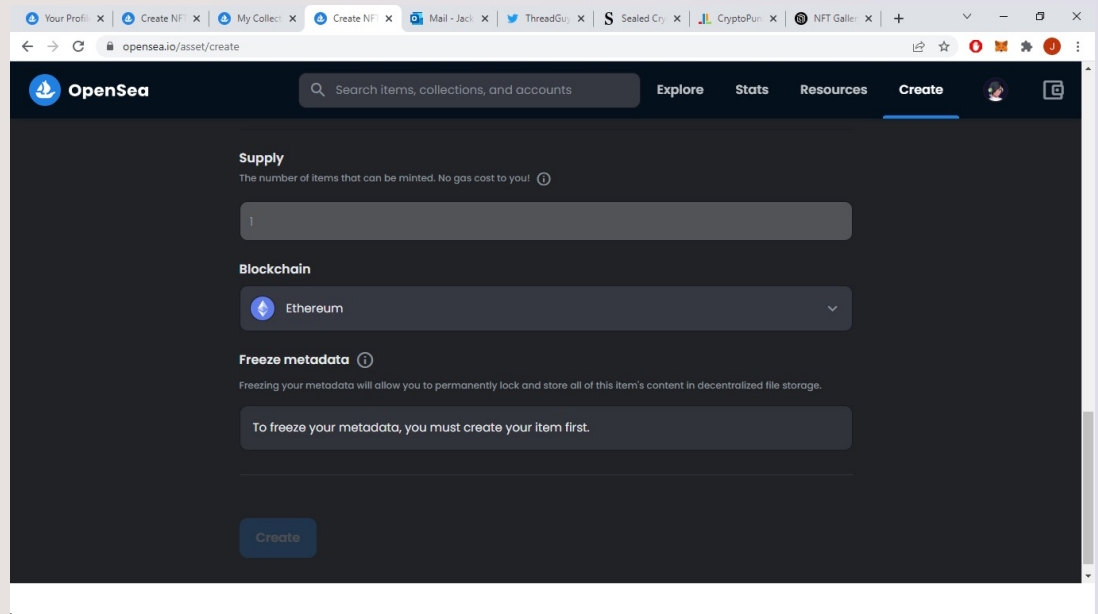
Your Profil | Create NF | My Collect | Create NF | Mail - Jack | ThreadGu | Sealed Cry | CryptoPun | NFT Galle

opensea.io/asset/create

OpenSea

Search items, collections, and accounts

Explore Stats Resources Create

Supply

The number of items that can be minted. No gas cost to you!

1

Blockchain

Ethereum

Freeze metadata

Freezing your metadata will allow you to permanently lock and store all of this item's content in decentralized file storage.

To freeze your metadata, you must create your item first.

Create